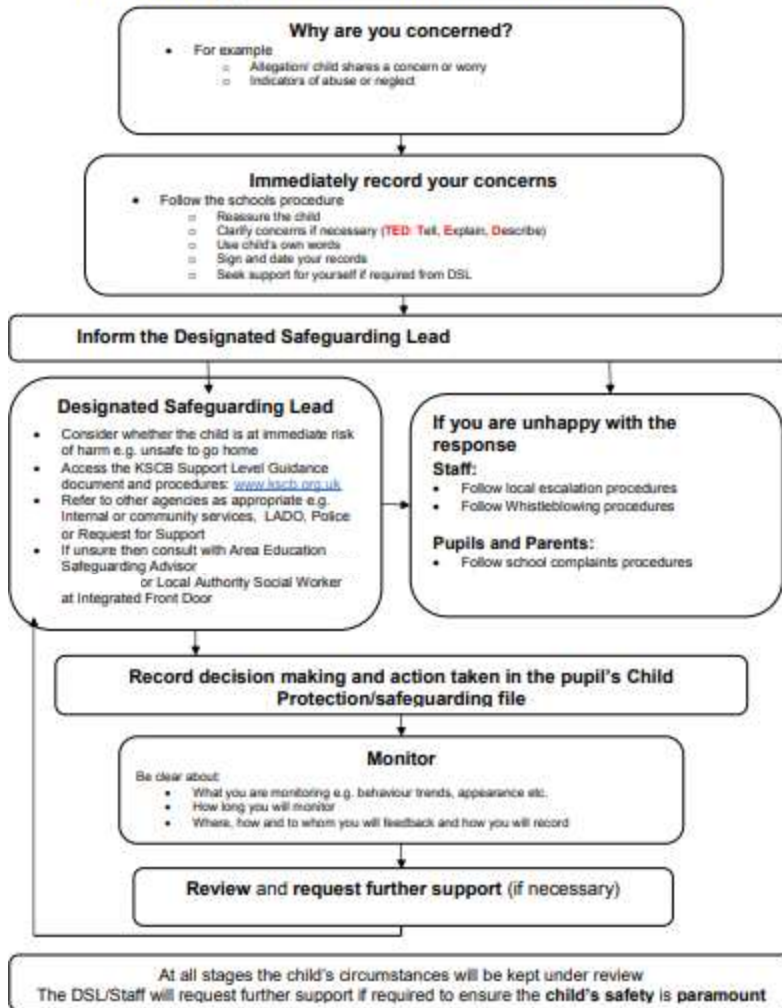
**Why are you concerned?**

- For example
  - Allegation/ child shares a concern or worry
  - Indicators of abuse or neglect

**Immediately record your concerns**

- Follow the schools procedure
  - Reassure the child
  - Clarify concerns if necessary (TED: Tell, Explain, Describe)
  - Use child's own words
  - Sign and date your records
  - Seek support for yourself if required from DSL

**Inform the Designated Safeguarding Lead**

**Designated Safeguarding Lead**

- Consider whether the child is at immediate risk of harm e.g. unsafe to go home
- Access the KSCB Support Level Guidance document and procedures: www.kscb.org.uk
- Refer to other agencies as appropriate e.g. Internal or community services, LADO, Police or Request for Support
- If unsure then consult with Area Education Safeguarding Advisor or Local Authority Social Worker at Integrated Front Door

**If you are unhappy with the response**

**Staff:**

- Follow local escalation procedures
- Follow Whistleblowing procedures

**Pupils and Parents:**

- Follow school complaints procedures

**Record decision making and action taken in the pupil's Child Protection/safeguarding file**

**Monitor**

Be clear about:

- What you are monitoring e.g. behaviour trends, appearance etc.
- How long you will monitor
- Where, how and to whom you will feedback and how you will record

**Review** and **request further support** (if necessary)

At all stages the child's circumstances will be kept under review
The DSL/Staff will request further support if required to ensure the **child's safety** is **paramount**